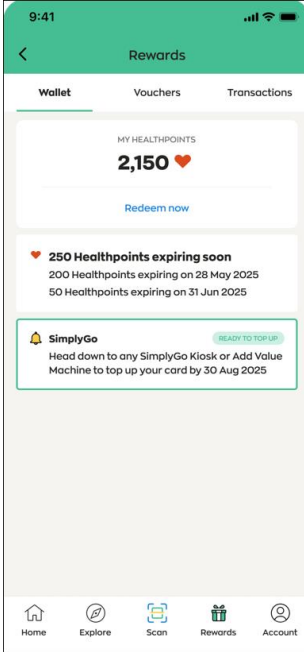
9:41

<

Rewards

Wallet

Vouchers

Transactions

MY HEALTHPOINTS

2,150

Redeem now

250 Healthpoints expiring soon

200 Healthpoints expiring on 28 May 2025

50 Healthpoints expiring on 31 Jun 2025

SimplyGo

READY TO TOP UP

Head down to any SimplyGo Kiosk or Add Value Machine to top up your card by 30 Aug 2025

Home

Explore

Scan

Rewards

Account